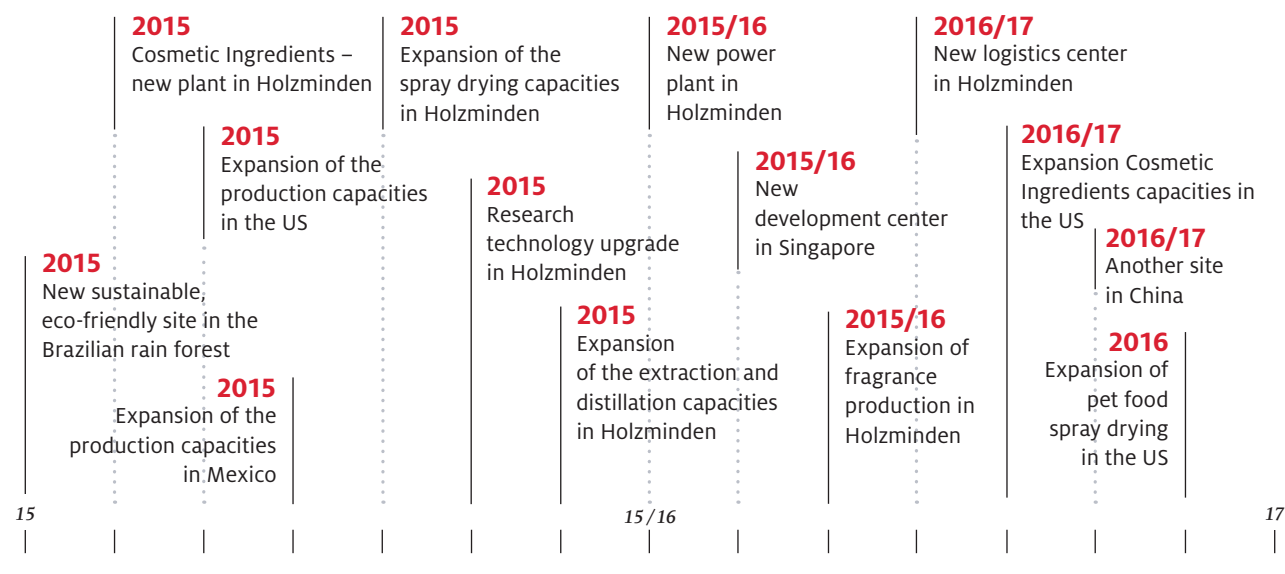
2015
Cosmetic Ingredients – new plant in Holzminden

2015
Expansion of the spray drying capacities in Holzminden

2015/16
New power plant in Holzminden

2016/17
New logistics center in Holzminden

2015
Expansion of the production capacities in the US

2015
Research technology upgrade in Holzminden

2015/16
New development center in Singapore

2016/17
Expansion Cosmetic Ingredients capacities in the US

2016/17
Another site in China

2015
New sustainable, eco-friendly site in the Brazilian rain forest

2015
Expansion of the extraction and distillation capacities in Holzminden

2015/16
Expansion of fragrance production in Holzminden

2016
Expansion of pet food spray drying in the US

2015
Expansion of the production capacities in Mexico

15

15/16

17